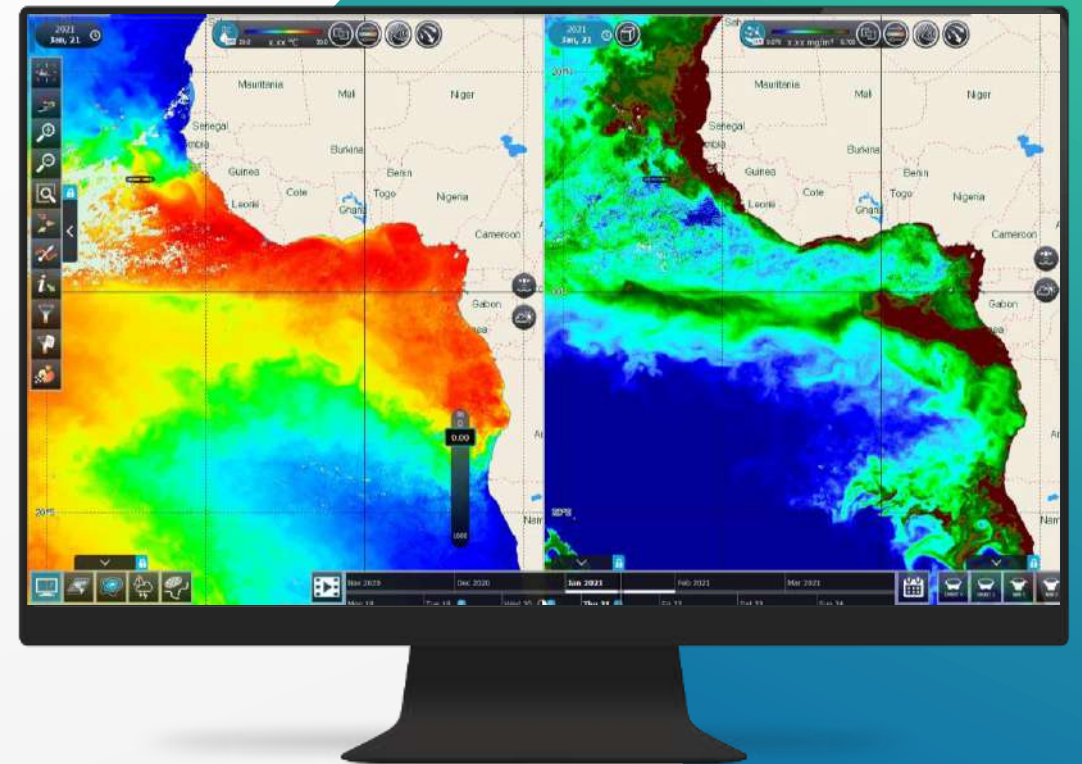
2021 Jan, 21

x.xx °C

Mauritania

Mali

Niger

Senegal

mbia

Burkina

Guinea

Benin

Cote

Leone

Togo

Ghana

Nigeria

Cameroon

Gabon

0.00

20°S

2021 Jan, 21

x.xx mg/m³

Mauritania

Mali

Niger

Senegal

Burkina

Guinea

Benin

Cote

Leone

Togo

Ghana

Nigeria

Cameroon

Gabon

20°S

Nam

Nov 2020

Dec 2020

Jan 2021

Feb 2021

Mar 2021

Mon 18

Tue 19

Wed 20

Thu 21

Fri 22

Sat 23

Sun 24